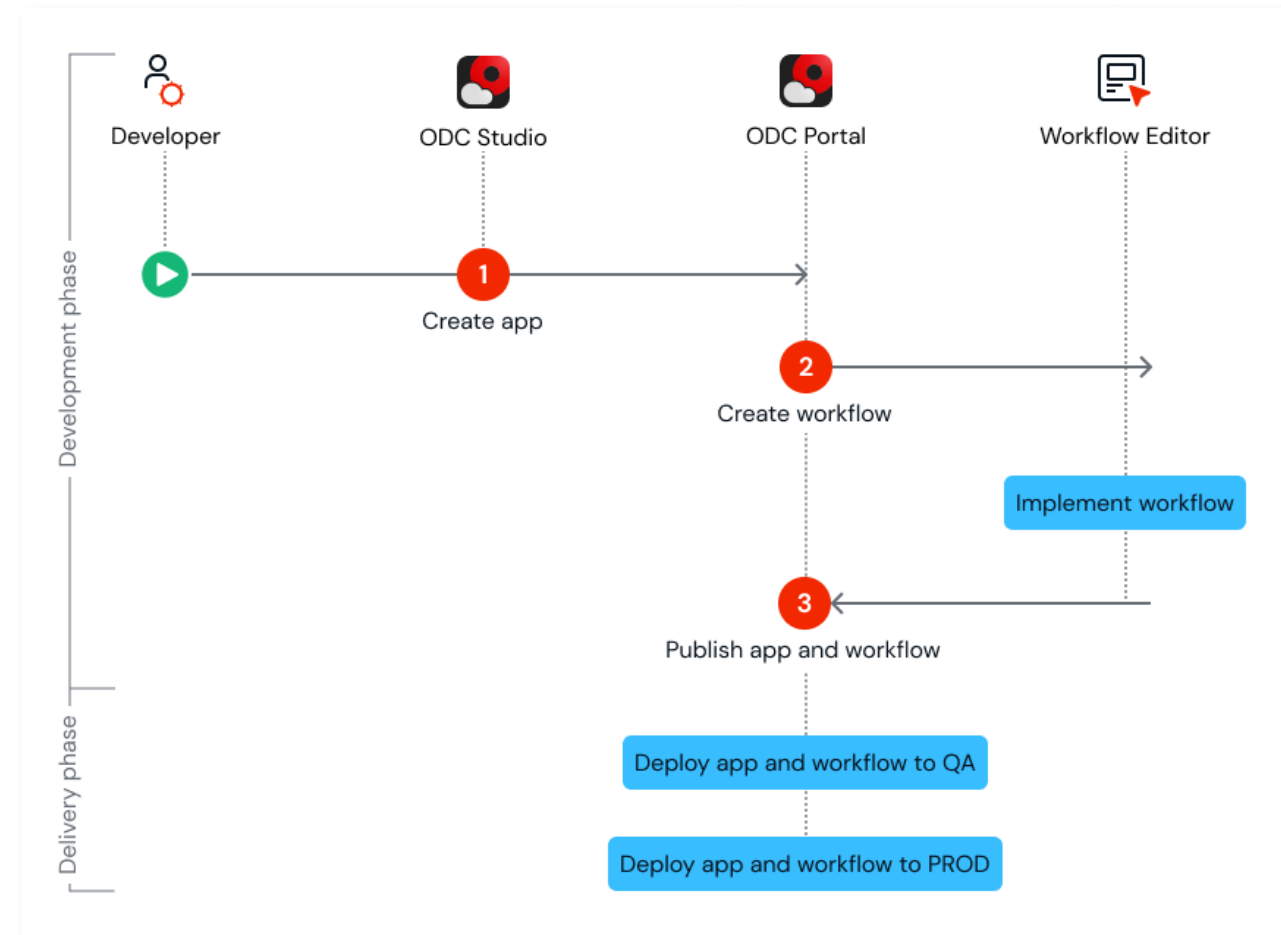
Developer

ODC Studio

ODC Portal

Workflow Editor

Development phase

1

Create app

2

Create workflow

Implement workflow

3

Publish app and workflow

Delivery phase

Deploy app and workflow to QA

Deploy app and workflow to PROD